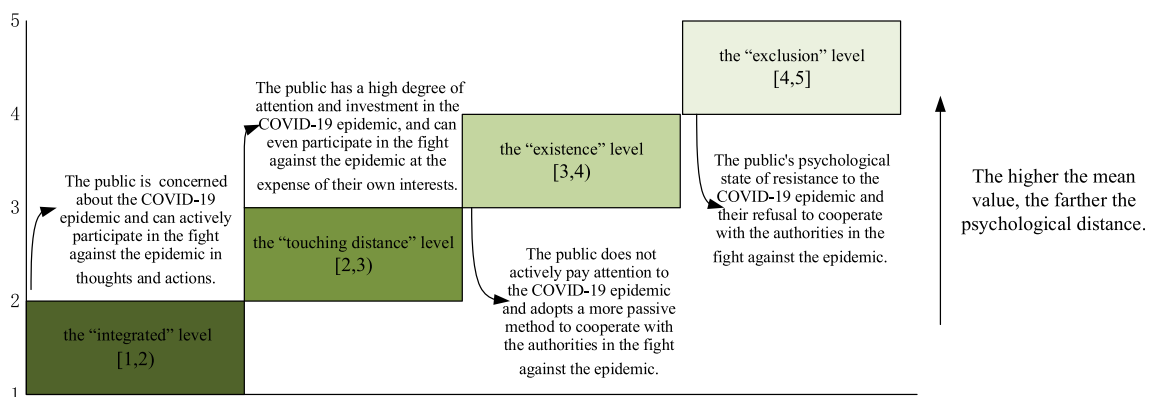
5

4

3

2

1

the “exclusion” level
[4,5]

The public has a high degree of attention and investment in the COVID-19 epidemic, and can even participate in the fight against the epidemic at the expense of their own interests.

the “existence” level
[3,4]

The public's psychological state of resistance to the COVID-19 epidemic and their refusal to cooperate with the authorities in the fight against the epidemic.

The higher the mean value, the farther the psychological distance.

The public is concerned about the COVID-19 epidemic and can actively participate in the fight against the epidemic in thoughts and actions.

the “touching distance” level
[2,3]

The public does not actively pay attention to the COVID-19 epidemic and adopts a more passive method to cooperate with the authorities in the fight against the epidemic.

the “integrated” level
[1,2)